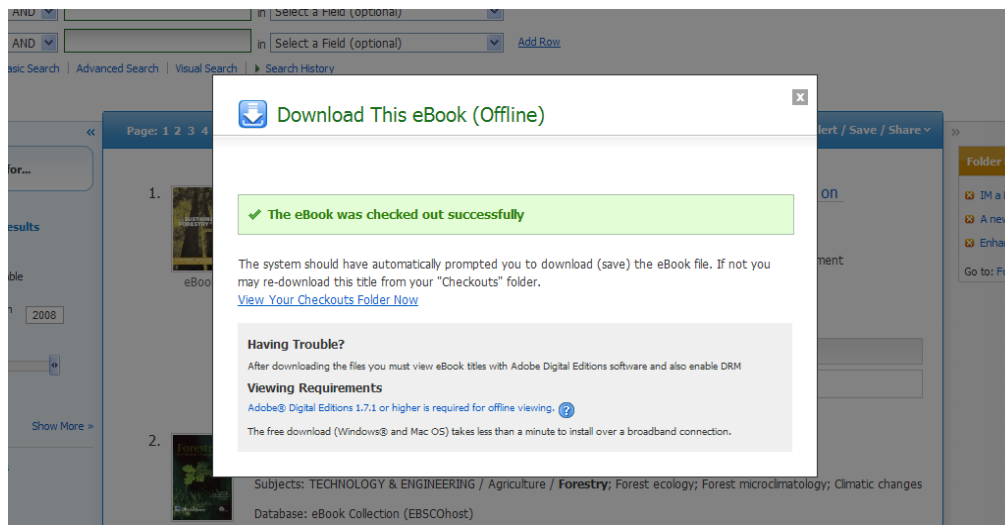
AND | in | Select a Field (optional)

AND | in | Select a Field (optional) | Add Row

asic Search | Advanced Search | Visual Search | Search History

«

Page: 1 2 3 4

lert / Save / Share

»

for...

esults

ble

n 2008

Show More »

1.

eBoo

on

ment

2.

Folder

IM a

A nev

Enha

Go to: F

Download This eBook (Offline)

The eBook was checked out successfully

The system should have automatically prompted you to download (save) the eBook file. If not you may re-download this title from your "Checkouts" folder.

View Your Checkouts Folder Now

Having Trouble?

After downloading the files you must view eBook titles with Adobe Digital Editions software and also enable DRM

Viewing Requirements

Adobe® Digital Editions 1.7.1 or higher is required for offline viewing.

The free download (Windows® and Mac OS) takes less than a minute to install over a broadband connection.

Subjects: TECHNOLOGY & ENGINEERING / Agriculture / Forestry; Forest ecology; Forest microclimatology; Climatic changes

Database: eBook Collection (EBSCOhost)